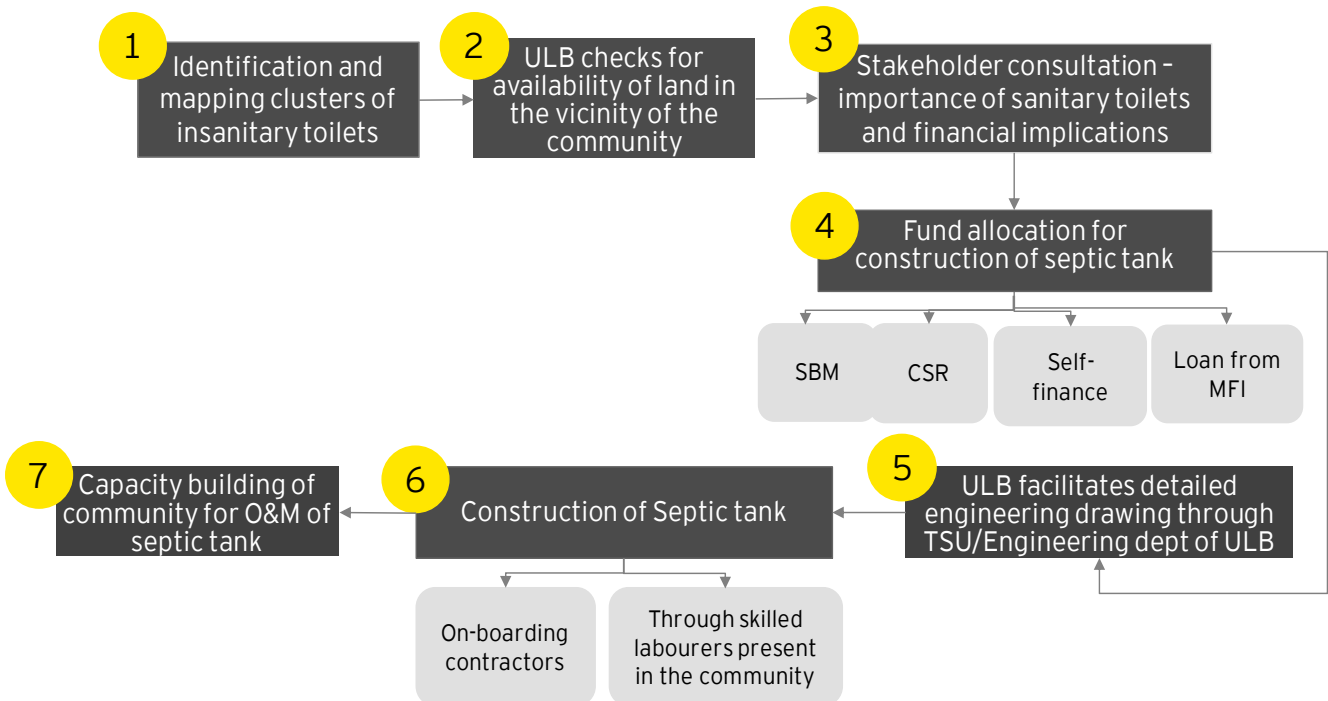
1
Identification and mapping clusters of insanitary toilets

2
ULB checks for availability of land in the vicinity of the community

3
Stakeholder consultation – importance of sanitary toilets and financial implications

4
Fund allocation for construction of septic tank

SBM

CSR

Self-finance

Loan from MFI

5
ULB facilitates detailed engineering drawing through TSU/Engineering dept of ULB

6
Construction of Septic tank

On-boarding contractors

Through skilled labourers present in the community

7
Capacity building of community for O&M of septic tank